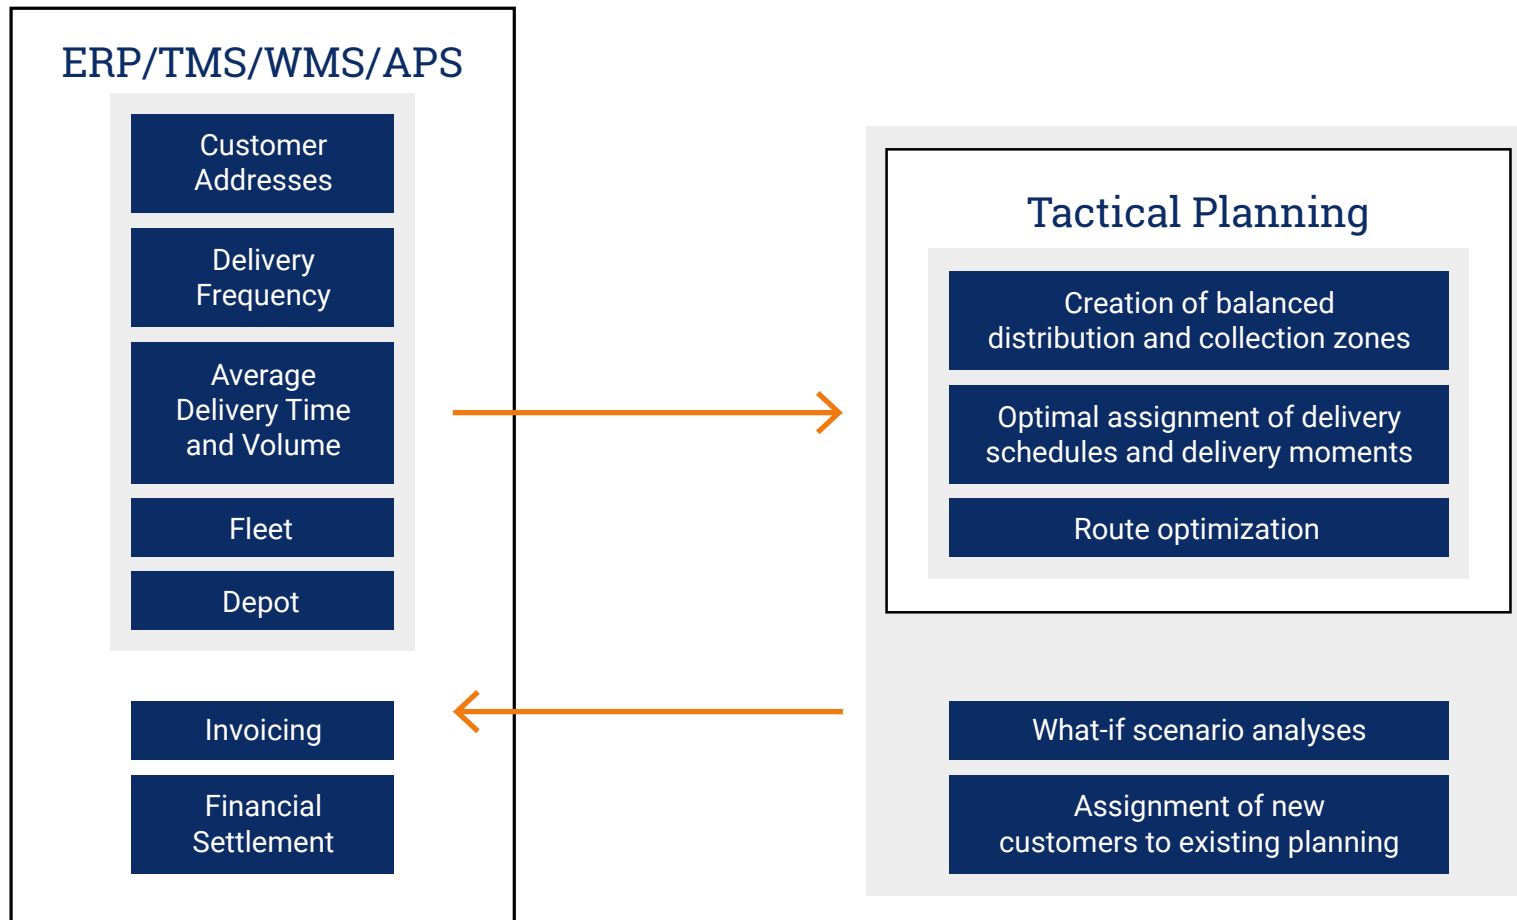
ERP/TMS/WMS/APS

Customer Addresses

Delivery Frequency

Average Delivery Time and Volume

Fleet

Depot

Invoicing

Financial Settlement

Tactical Planning

Creation of balanced distribution and collection zones

Optimal assignment of delivery schedules and delivery moments

Route optimization

What-if scenario analyses

Assignment of new customers to existing planning